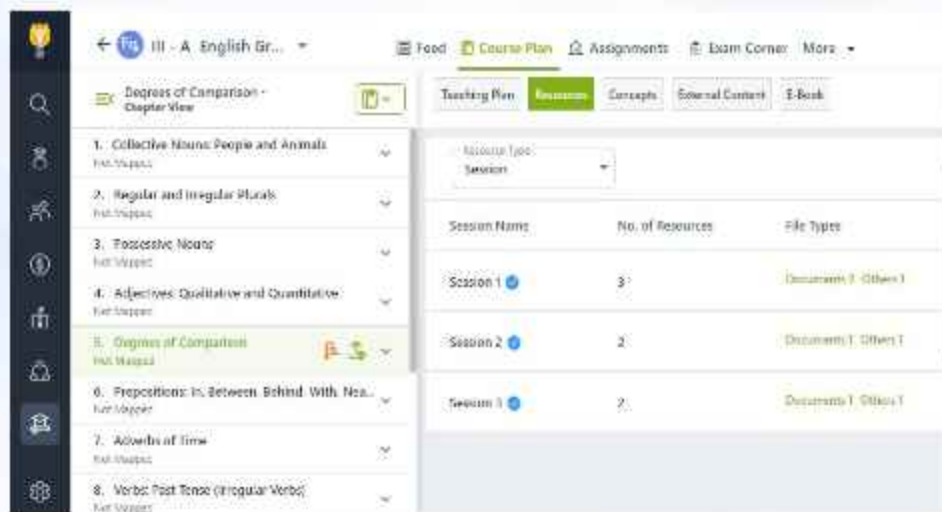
III - A English Gr...

Feed Course Plan Assignments Exam Corner More

Degrees of Comparison - Chapter View

Teaching Plan Resources Concepts External Content E-Book

1. Collective Nouns: People and Animals
Not Mapped

2. Regular and Irregular Plurals
Not Mapped

3. Possessive Nouns
Not Mapped

4. Adjectives: Qualitative and Quantitative
Not Mapped

5. Degrees of Comparison
Not Mapped

6. Prepositions: In, Between, Behind, With, Nea...
Not Mapped

7. Adverbs of Time
Not Mapped

8. Verbs: Past Tense (Irregular Verbs)
Not Mapped

Resource Type
Session

| Session Name | No. of Resources | File Types |
|---|---|---|
| Session 1 | 3 | Documents 1 Others 1 |
| Session 2 | 2 | Documents 1 Others 1 |
| Session 3 | 2 | Documents 1 Others 1 |